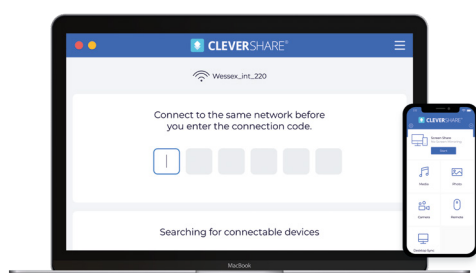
CLEVERSHARE®

Wessex_int_220

Connect to the same network before you enter the connection code.

Searching for connectable devices

MacBook

CLEVERSHARE

Screen Share

Start

Media

Photo

Camera

Remote

Desktop Sync